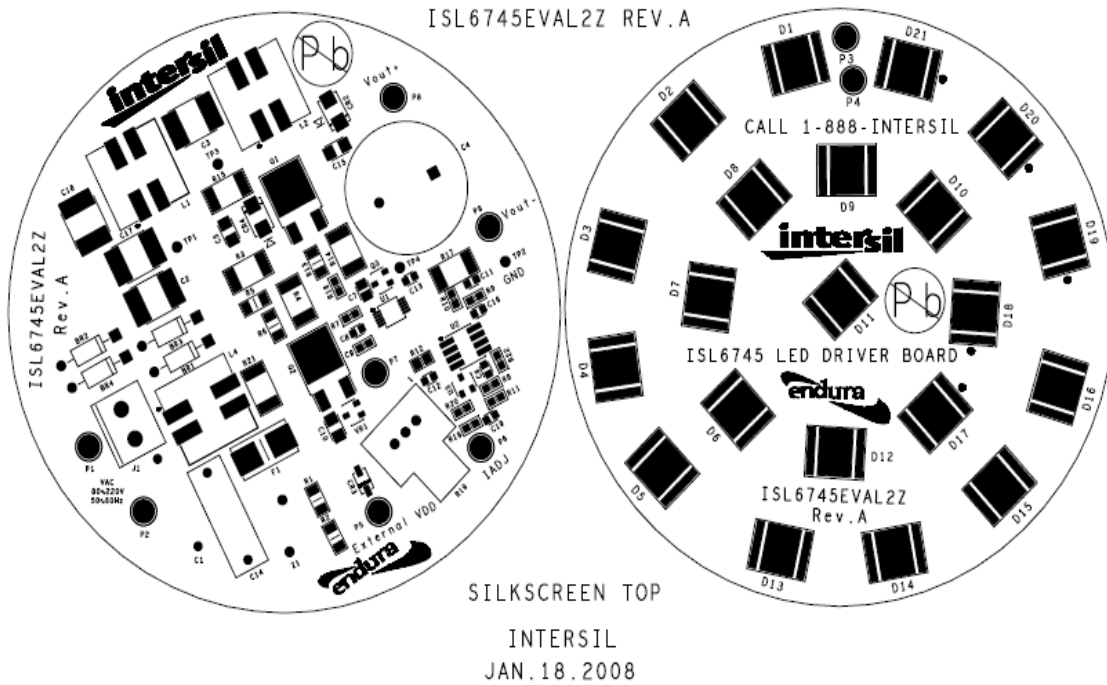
ISL6745EVAL2Z REV.A

intersil
Pb
Vout+
P8
C4
C3
L2
TP3
Q1
C13
R13
C18
L1
C17
TP1
Vout-
P9
C2
R3
TP4
R17
TP2
GND
ISL6745EVAL2Z
Rev.A
C7
U1
C11
R9
R7
C6
P7
R12
BR2
BR3
BR4
BR1
L4
R21
Q2
J1
F1
P1
VAC
80%220V
50%60Hz
P2
C1
C14
R19
P5
External VDD
P6
IADJ
endura

D1
P3
D21
P4
D2
CALL 1-888-INTERSIL
D20
D8
D9
D10
D3
intersil
D19
D7
D11
Pb
D18
ISL6745 LED DRIVER BOARD
D4
endura
D16
D6
D17
D12
D5
ISL6745EVAL2Z
Rev.A
D15
D13
D14

SILKSCREEN TOP

INTERSIL
JAN.18.2008